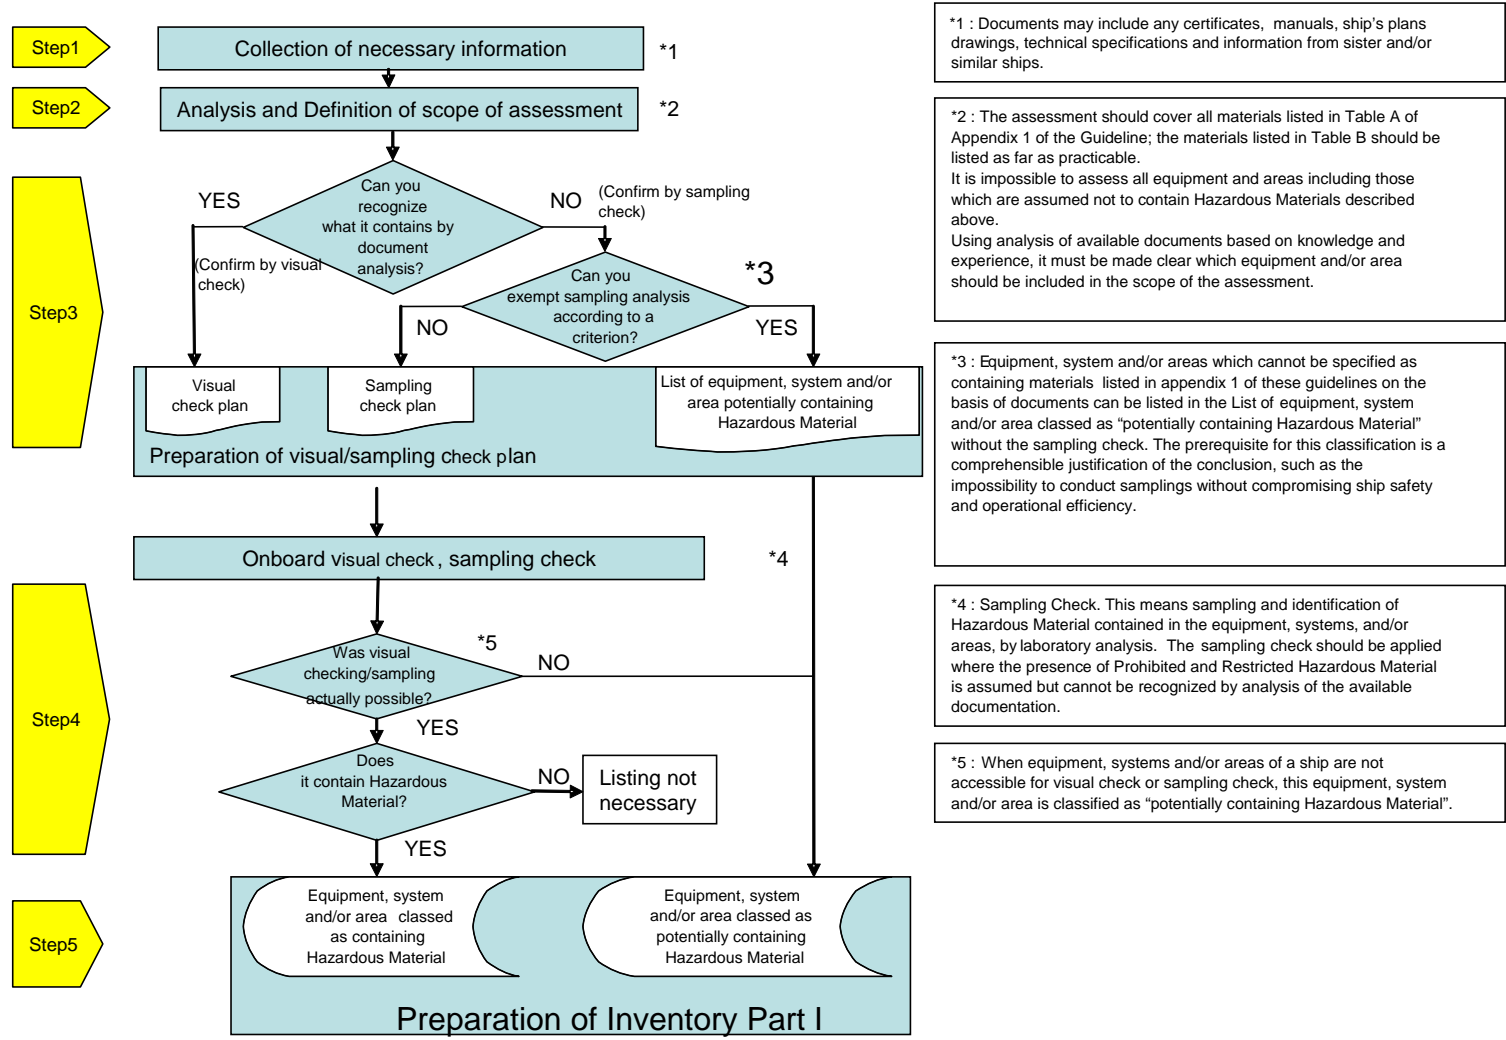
Step1

Collection of necessary information

*1

Step2

Analysis and Definition of scope of assessment

*2

Step3

YES

Can you recognize what it contains by document analysis?

NO

(Confirm by sampling check)

(Confirm by visual check)

*3

Can you exempt sampling analysis according to a criterion?

NO

YES

Visual check plan

Sampling check plan

List of equipment, system and/or area potentially containing Hazardous Material

Preparation of visual/sampling check plan

Onboard visual check , sampling check

*4

Step4

Was visual checking/sampling actually possible?

*5

NO

YES

Does it contain Hazardous Material?

NO

Listing not necessary

YES

Step5

Equipment, system and/or area classed as containing Hazardous Material

Equipment, system and/or area classed as potentially containing Hazardous Material

Preparation of Inventory Part I

*1 : Documents may include any certificates, manuals, ship's plans drawings, technical specifications and information from sister and/or similar ships.

*2 : The assessment should cover all materials listed in Table A of Appendix 1 of the Guideline; the materials listed in Table B should be listed as far as practicable.
It is impossible to assess all equipment and areas including those which are assumed not to contain Hazardous Materials described above.
Using analysis of available documents based on knowledge and experience, it must be made clear which equipment and/or area should be included in the scope of the assessment.

*3 : Equipment, system and/or areas which cannot be specified as containing materials listed in appendix 1 of these guidelines on the basis of documents can be listed in the List of equipment, system and/or area classed as “potentially containing Hazardous Material” without the sampling check. The prerequisite for this classification is a comprehensible justification of the conclusion, such as the impossibility to conduct samplings without compromising ship safety and operational efficiency.

*4 : Sampling Check. This means sampling and identification of Hazardous Material contained in the equipment, systems, and/or areas, by laboratory analysis. The sampling check should be applied where the presence of Prohibited and Restricted Hazardous Material is assumed but cannot be recognized by analysis of the available documentation.

*5 : When equipment, systems and/or areas of a ship are not accessible for visual check or sampling check, this equipment, system and/or area is classified as “potentially containing Hazardous Material”.